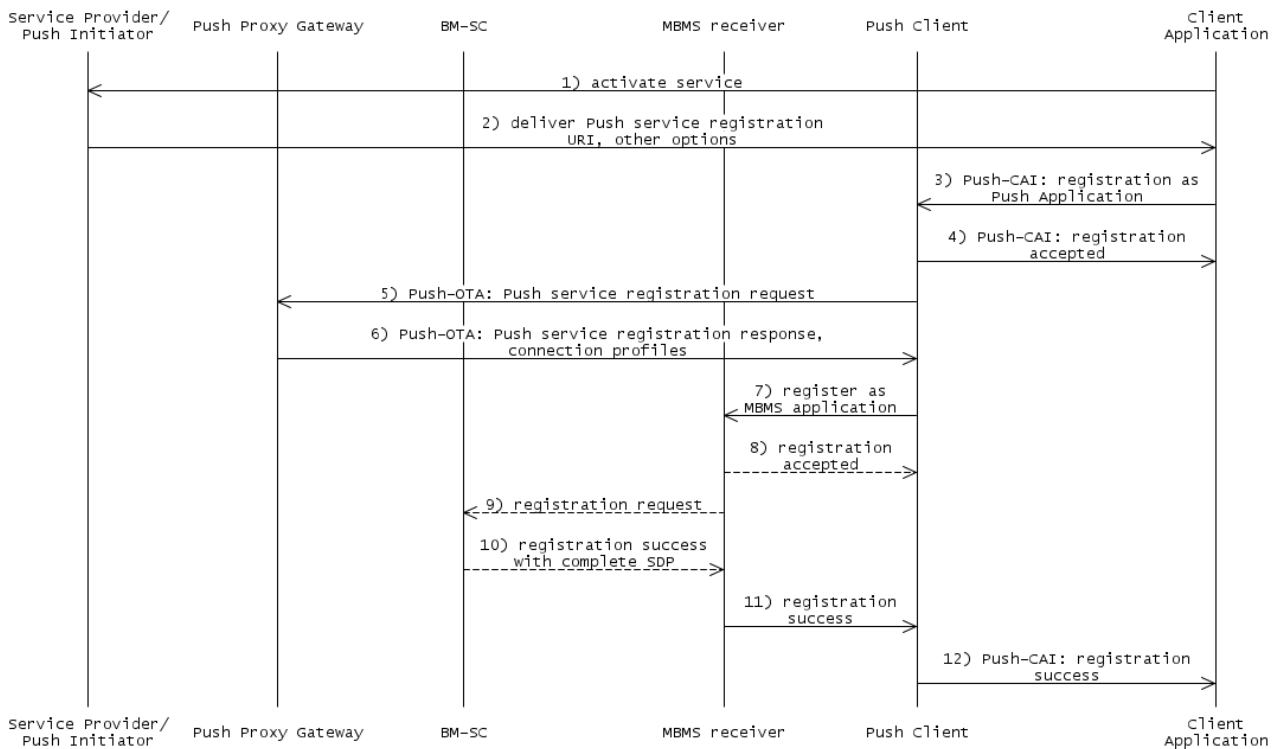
Service Provider/ Push Initiator

Push Proxy Gateway

BM-SC

MBMS receiver

Push Client

Client Application

1) activate service

2) deliver Push service registration URI, other options

3) Push-CAI: registration as Push Application

4) Push-CAI: registration accepted

5) Push-OTA: Push service registration request

6) Push-OTA: Push service registration response, connection profiles

7) register as MBMS application

8) registration accepted

9) registration request

10) registration success with complete SDP

11) registration success

12) Push-CAI: registration success

Service Provider/ Push Initiator

Push Proxy Gateway

BM-SC

MBMS receiver

Push Client

Client Application